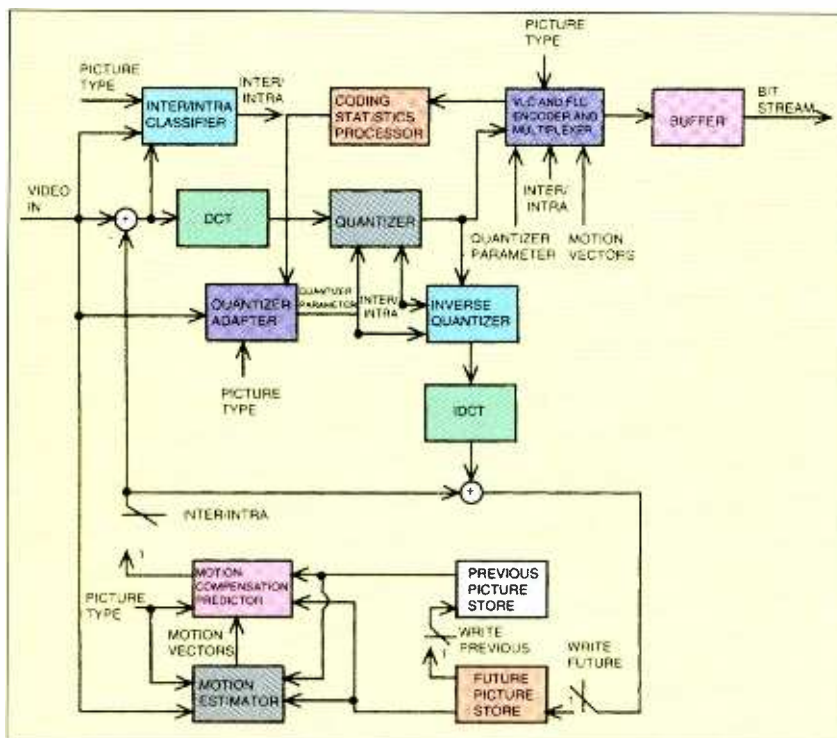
PICTURE TYPE

PICTURE TYPE

INTER/INTRA CLASSIFIER

INTER/ INTRA

CODING STATISTICS PROCESSOR

VLC AND FLC ENCODER AND MULTIPLEXER

BUFFER

BIT STREAM

VIDEO IN

+

-

DCT

QUANTIZER

INTER/ INTRA

QUANTIZER PARAMETER

MOTION VECTORS

QUANTIZER ADAPTER

QUANTIZER PARAMETER

INTER/ INTRA

INVERSE QUANTIZER

PICTURE TYPE

IDCT

+

INTER/INTRA

1

MOTION COMPENSATION PREDICTOR

PREVIOUS PICTURE STORE

PICTURE TYPE

MOTION VECTORS

WRITE PREVIOUS

1

WRITE FUTURE

MOTION ESTIMATOR

FUTURE PICTURE STORE

1